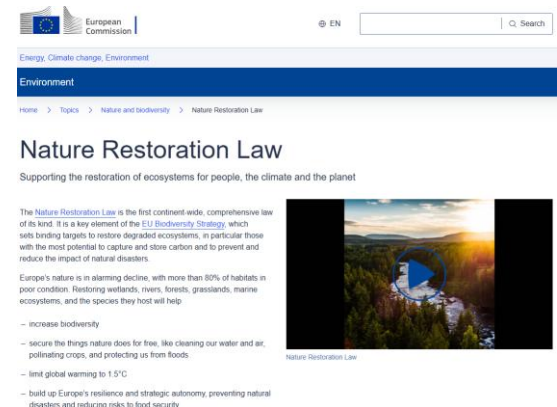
European Commission

EN

Search

Energy, Climate change, Environment

Environment

Home > Topics > Nature and biodiversity > Nature Restoration Law

Nature Restoration Law

Supporting the restoration of ecosystems for people, the climate and the planet

The Nature Restoration Law is the first continent-wide, comprehensive law of its kind. It is a key element of the EU Biodiversity Strategy, which sets binding targets to restore degraded ecosystems, in particular those with the most potential to capture and store carbon and to prevent and reduce the impact of natural disasters.

Europe's nature is in alarming decline, with more than 80% of habitats in poor condition. Restoring wetlands, rivers, forests, grasslands, marine ecosystems, and the species they host will help

– increase biodiversity

– secure the things nature does for free, like cleaning our water and air, pollinating crops, and protecting us from floods

– limit global warming to 1.5°C

– build up Europe's resilience and strategic autonomy, preventing natural disasters and reducing risks to food security

Nature Restoration Law